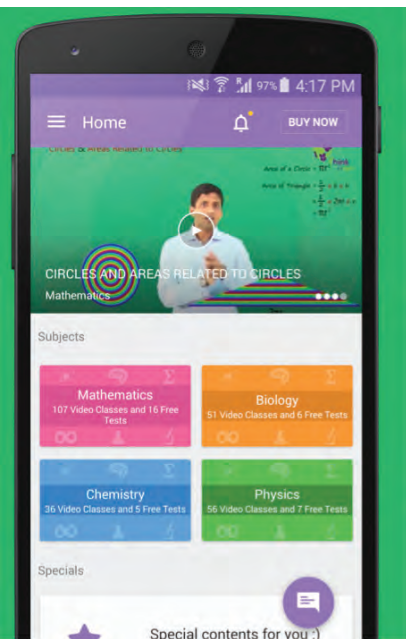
97% 4:17 PM

Home

BUY NOW

Circles & Areas Related to Circles

Area of a Circle = $\pi r^2$

Area of Triangle = $\frac{1}{2} \times b \times h$

CIRCLES AND AREAS RELATED TO CIRCLES

Mathematics

Subjects

Mathematics
107 Video Classes and 16 Free Tests

Biology
51 Video Classes and 6 Free Tests

Chemistry
36 Video Classes and 5 Free Tests

Physics
56 Video Classes and 7 Free Tests

Specials

Special contents for you :)